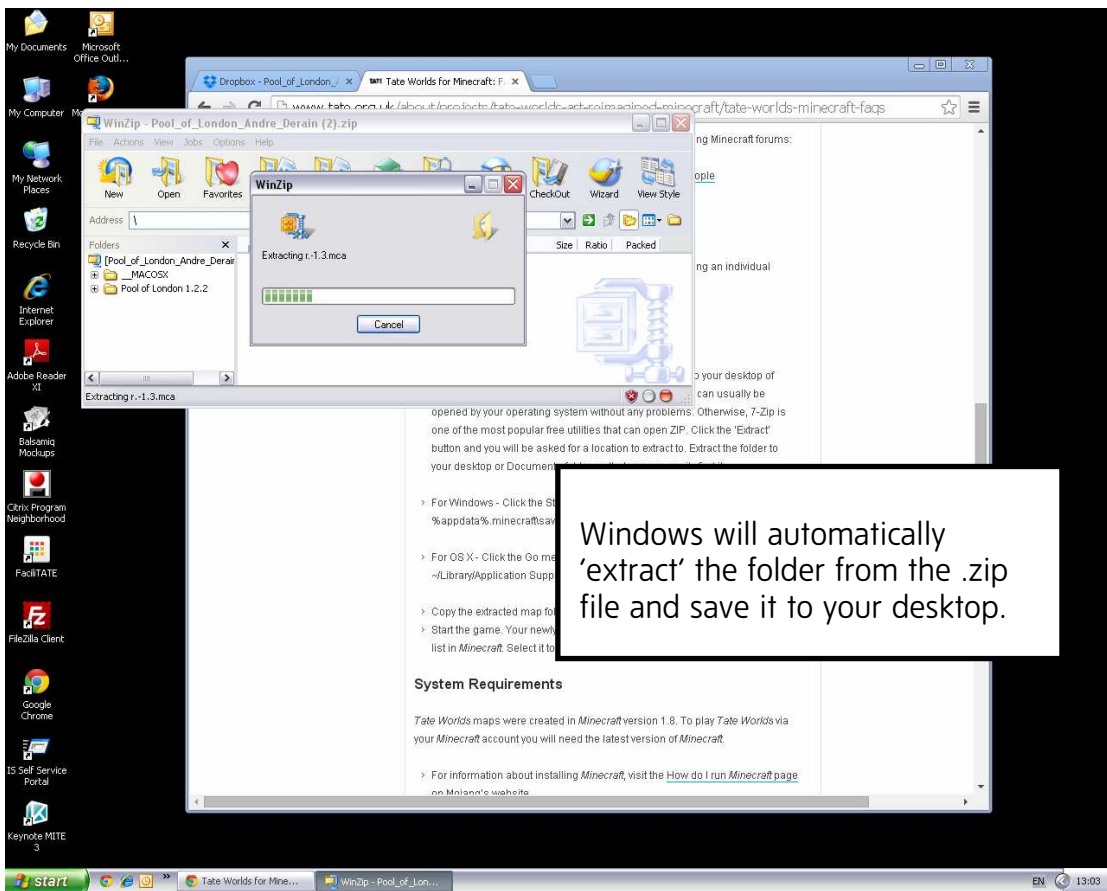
My Documents
Microsoft Office Outl...
My Computer
My Network Places
Recycle Bin
Internet Explorer
Adobe Reader XI
Balsamiq Mockups
Citrix Program Neighborhood
FaciliTATE
FileZilla Client
Google Chrome
IS Self Service Portal
Keynote MITE 3

Dropbox - Pool_of_London_ ×
Tate Worlds for Minecraft: F ×
www.tate.org.uk/about/projects/tate-worlds-art-reimagined-minecraft/tate-worlds-minecraft-faqs

WinZip - Pool_of_London_Andre_Derain (2).zip
File Actions View Jobs Options Help
New Open Favorites
CheckOut Wizard View Style
Address \
Folders ×
[Pool_of_London_Andre_Derain
__MACOSX
Pool of London 1.2.2
Size Ratio Packed
Extracting r.-1.3.mca

WinZip
Extracting r.-1.3.mca
Cancel

ng Minecraft forums:
ople
ng an individual
o your desktop of
can usually be opened by your operating system without any problems. Otherwise, 7-Zip is one of the most popular free utilities that can open ZIP. Click the 'Extract' button and you will be asked for a location to extract to. Extract the folder to your desktop or Document

› For Windows - Click the St
%appdata%.minecraft\sav

› For OS X - Click the Go me
~/Library/Application Supp

› Copy the extracted map fol
› Start the game. Your newly
list in Minecraft. Select it to

Windows will automatically 'extract' the folder from the .zip file and save it to your desktop.

System Requirements

Tate Worlds maps were created in Minecraft version 1.8. To play Tate Worlds via your Minecraft account you will need the latest version of Minecraft.

› For information about installing Minecraft, visit the How do I run Minecraft page on Mojang's website

start
Tate Worlds for Mine...
WinZip - Pool_of_Lon...
EN 13:03